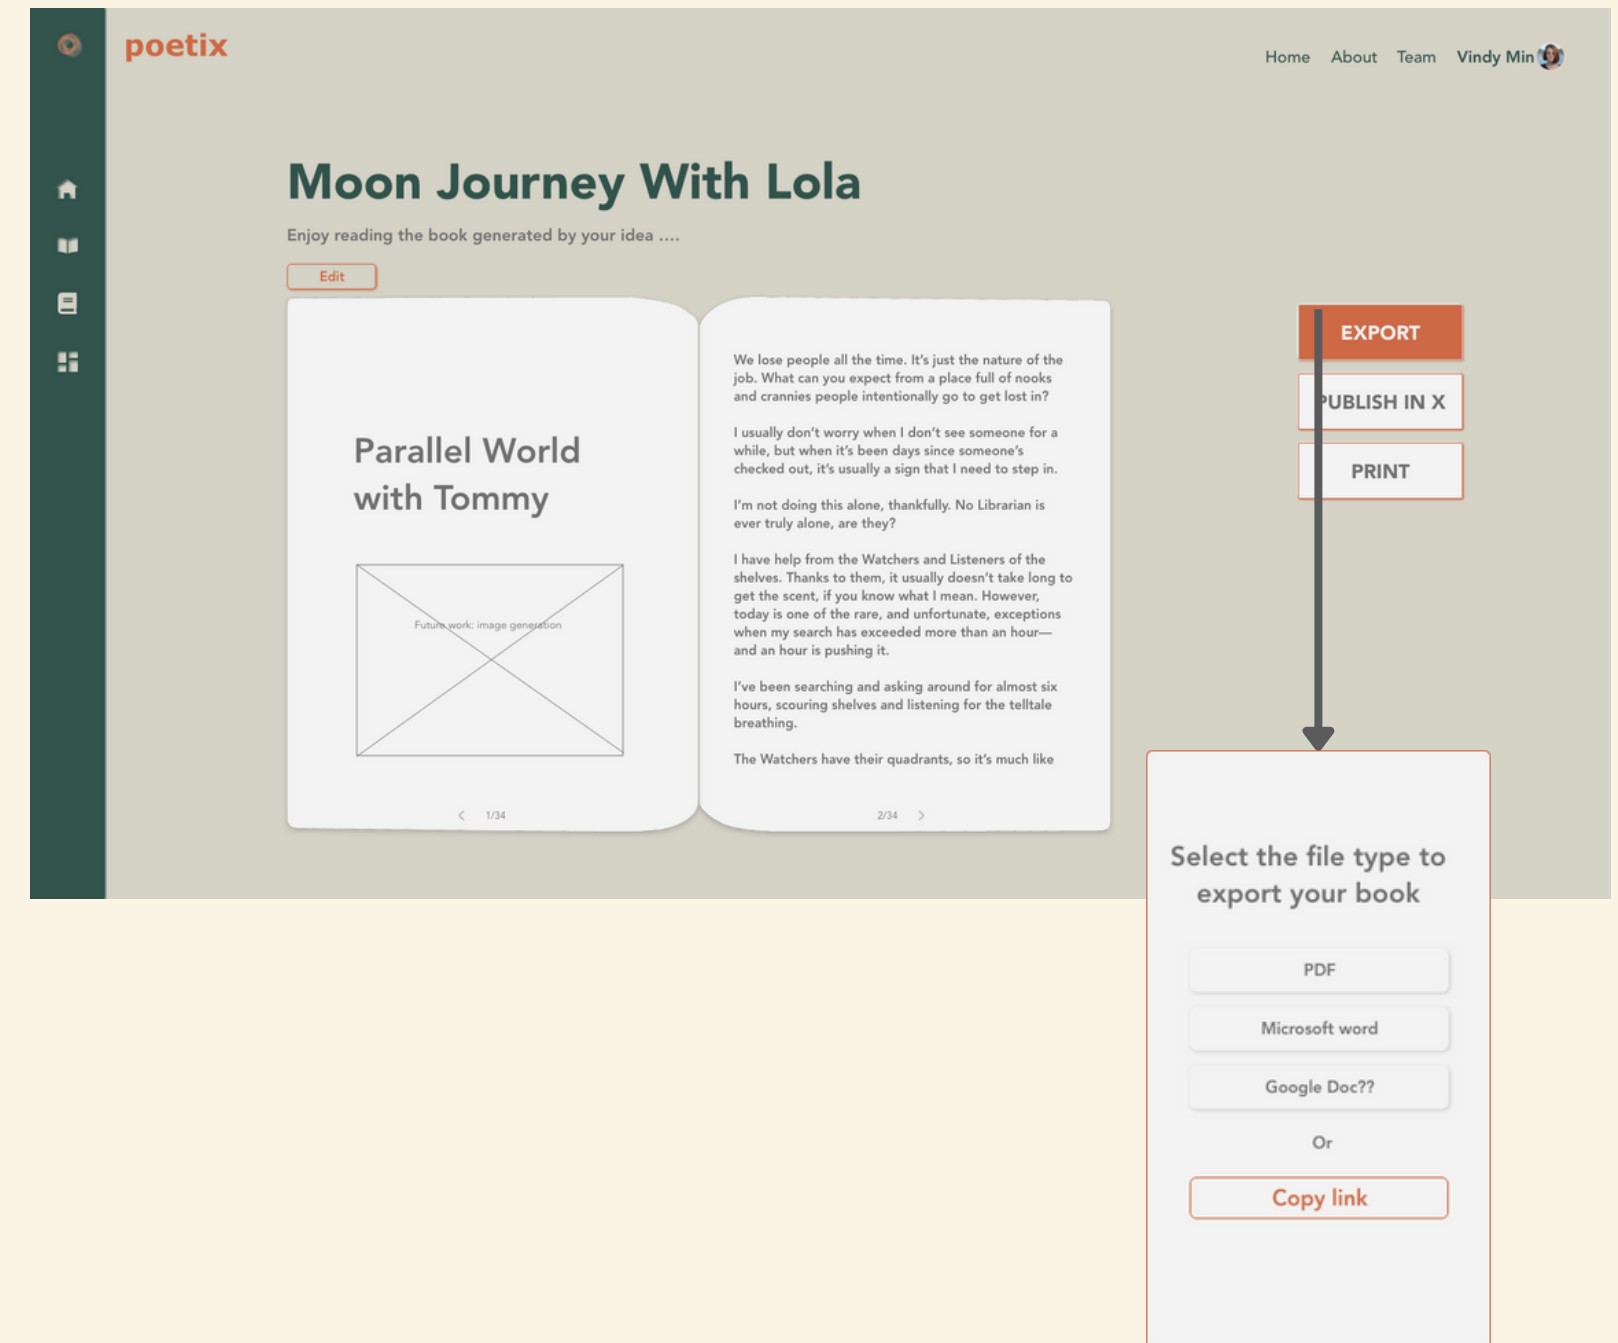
poetix

Home About Team Vindy Min

Moon Journey With Lola

Enjoy reading the book generated by your idea ....

Edit

Parallel World with Tommy

Future work: image generation

< 1/34

We lose people all the time. It's just the nature of the job. What can you expect from a place full of nooks and crannies people intentionally go to get lost in?

I usually don't worry when I don't see someone for a while, but when it's been days since someone's checked out, it's usually a sign that I need to step in.

I'm not doing this alone, thankfully. No Librarian is ever truly alone, are they?

I have help from the Watchers and Listeners of the shelves. Thanks to them, it usually doesn't take long to get the scent, if you know what I mean. However, today is one of the rare, and unfortunate, exceptions when my search has exceeded more than an hour—and an hour is pushing it.

I've been searching and asking around for almost six hours, scouring shelves and listening for the telltale breathing.

The Watchers have their quadrants, so it's much like

2/34 >

EXPORT

PUBLISH IN X

PRINT

Select the file type to export your book

PDF

Microsoft word

Google Doc??

Or

Copy link